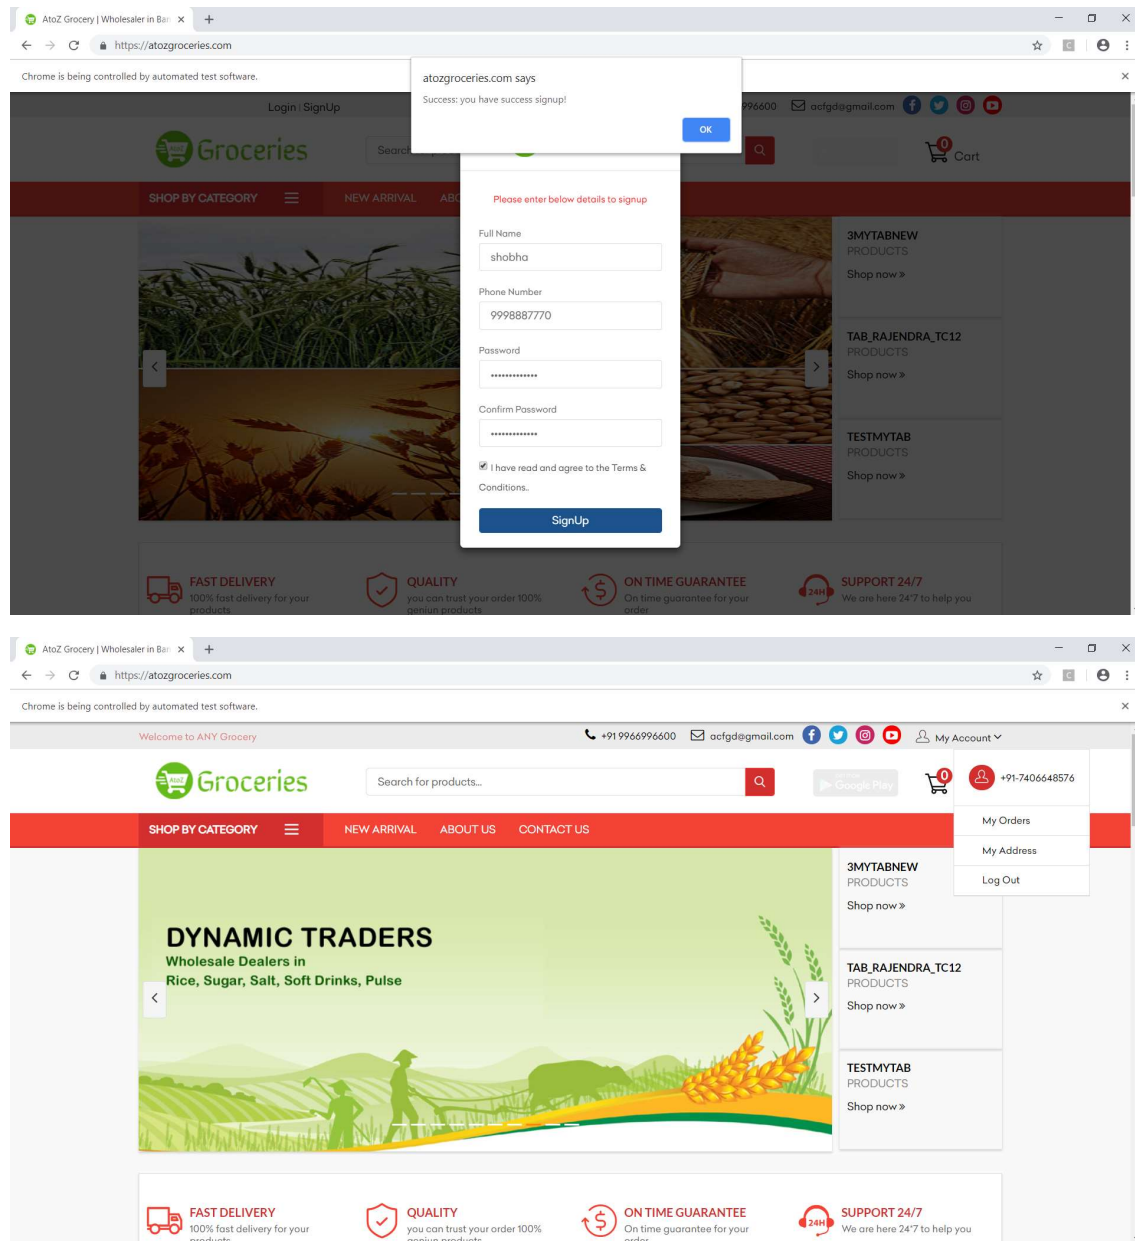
AtoZ Grocery | Wholesaler in Ban ×

https://atozgroceries.com

Chrome is being controlled by automated test software.

atozgroceries.com says

Success: you have success signup!

OK

Login | SignUp

996600 acfgd@gmail.com

Groceries

Searc

0 Cart

SHOP BY CATEGORY

NEW ARRIVAL AB

Please enter below details to signup

Full Name

shobha

Phone Number

9998887770

Password

••••••••••••••

Confirm Password

••••••••••••••

I have read and agree to the Terms & Conditions..

SignUp

3MYTABNEW
PRODUCTS
Shop now »

TAB_RAJENDRA_TC12
PRODUCTS
Shop now »

TESTMYTAB
PRODUCTS
Shop now »

FAST DELIVERY
100% fast delivery for your products

QUALITY
you can trust your order 100% geniun products

ON TIME GUARANTEE
On time guarantee for your order

SUPPORT 24/7
We are here 24*7 to help you

AtoZ Grocery | Wholesaler in Ban ×

https://atozgroceries.com

Chrome is being controlled by automated test software.

Welcome to ANY Grocery

+91 9966996600 acfgd@gmail.com My Account

Groceries

Search for products...

Google Play

0

+91-7406648576

My Orders

My Address

Log Out

SHOP BY CATEGORY

NEW ARRIVAL ABOUT US CONTACT US

DYNAMIC TRADERS
Wholesale Dealers in
Rice, Sugar, Salt, Soft Drinks, Pulse

3MYTABNEW
PRODUCTS
Shop now »

TAB_RAJENDRA_TC12
PRODUCTS
Shop now »

TESTMYTAB
PRODUCTS
Shop now »

FAST DELIVERY
100% fast delivery for your products

QUALITY
you can trust your order 100% geniun products

ON TIME GUARANTEE
On time guarantee for your order

SUPPORT 24/7
We are here 24*7 to help you